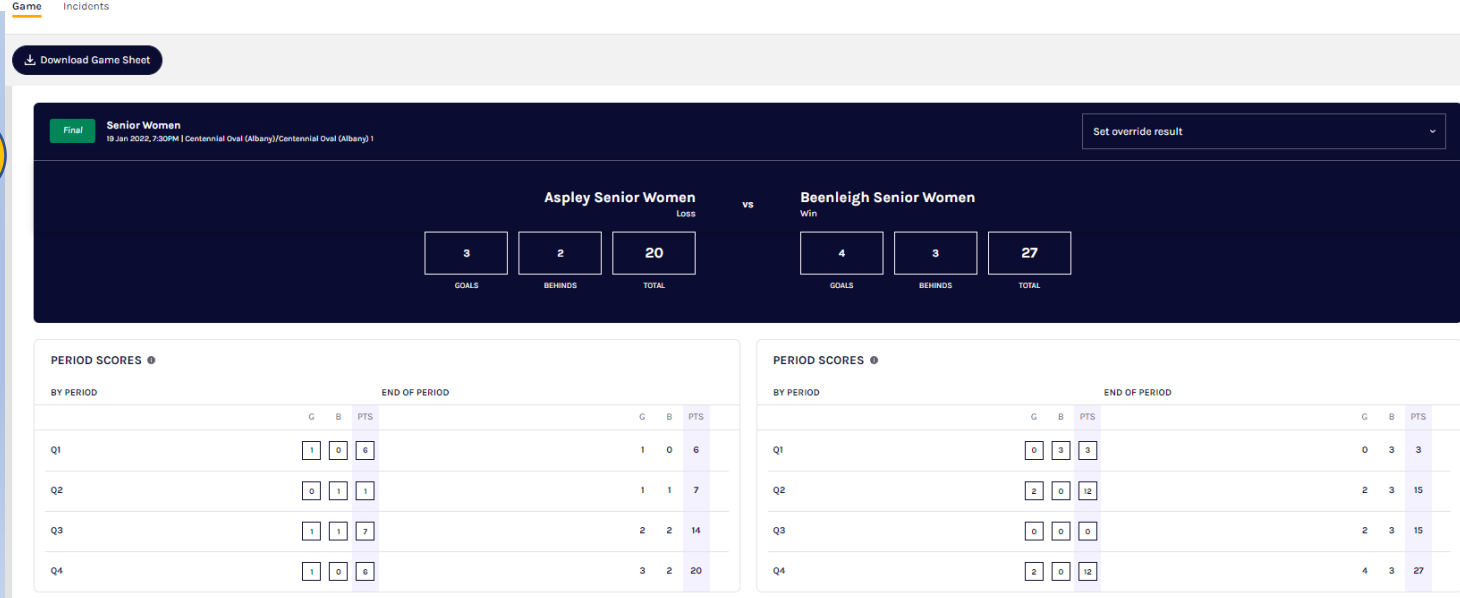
Game Incidents

Download Game Sheet

Final

Senior Women
19 Jan 2022, 7:30PM | Centennial Oval (Albany)/Centennial Oval (Albany) 1

Set override result

Aspley Senior Women
Loss

vs

Beenleigh Senior Women
Win

| 3 | 2 | 20 |
|---|---|---|
| GOALS | BEHINDS | TOTAL |

| 4 | 3 | 27 |
|---|---|---|
| GOALS | BEHINDS | TOTAL |

PERIOD SCORES

BY PERIOD | END OF PERIOD

| | G | B | PTS | G | B | PTS |
|---|---|---|---|---|---|---|
| Q1 | 1 | 0 | 6 | 1 | 0 | 6 |
| Q2 | 0 | 1 | 1 | 1 | 1 | 7 |
| Q3 | 1 | 1 | 7 | 2 | 2 | 14 |
| Q4 | 1 | 0 | 6 | 3 | 2 | 20 |

PERIOD SCORES

BY PERIOD | END OF PERIOD

| | G | B | PTS | G | B | PTS |
|---|---|---|---|---|---|---|
| Q1 | 0 | 3 | 3 | 0 | 3 | 3 |
| Q2 | 2 | 0 | 12 | 2 | 3 | 15 |
| Q3 | 0 | 0 | 0 | 2 | 3 | 15 |
| Q4 | 2 | 0 | 12 | 4 | 3 | 27 |